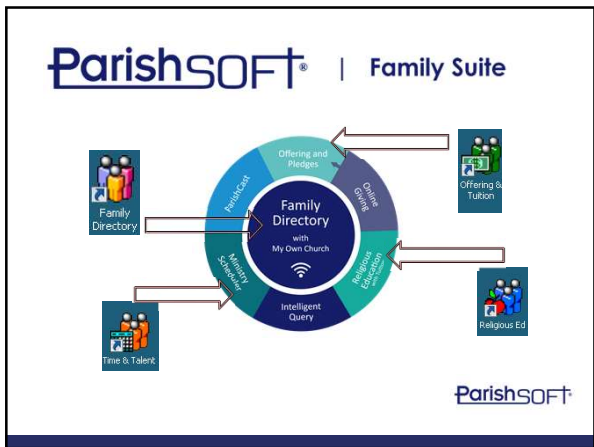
ParishSOFT® | Family Suite

Family Directory

Offering and Pledges

Offering & Tuition

ParishCast

Family Directory with My Own Church

Online Giving

Religious Education

Ministry Scheduler

Intelligent Query

Religious Ed

Time & Talent

ParishSOFT